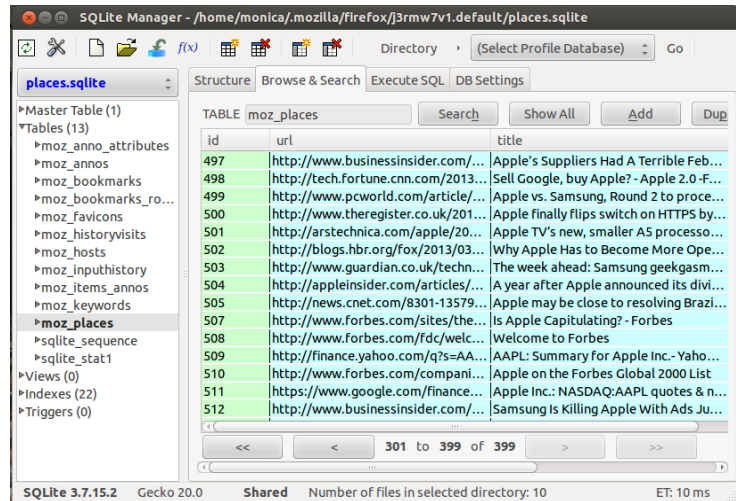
SQLite Manager - /home/monica/.mozilla/firefox/j3rmw7v1.default/places.sqlite

f(x)

Directory

(Select Profile Database)

Go

places.sqlite

Master Table (1)
Tables (13)
moz_anno_attributes
moz_annos
moz_bookmarks
moz_bookmarks_ro...
moz_favicons
moz_historyvisits
moz_hosts
moz_inputhistory
moz_items_annos
moz_keywords
moz_places
sqlite_sequence
sqlite_stat1
Views (0)
Indexes (22)
Triggers (0)

Structure | Browse & Search | Execute SQL | DB Settings

TABLE moz_places | Search | Show All | Add | Dup

| id | url | title |
|---|---|---|
| 497 | http://www.businessinsider.com/... | Apple's Suppliers Had A Terrible Feb... |
| 498 | http://tech.fortune.cnn.com/2013... | Sell Google, buy Apple? - Apple 2.0 -F... |
| 499 | http://www.pcworld.com/article/... | Apple vs. Samsung, Round 2 to proce... |
| 500 | http://www.theregister.co.uk/201... | Apple finally flips switch on HTTPS by... |
| 501 | http://arstechnica.com/apple/20... | Apple TV's new, smaller A5 processo... |
| 502 | http://blogs.hbr.org/fox/2013/03... | Why Apple Has to Become More Ope... |
| 503 | http://www.guardian.co.uk/techn... | The week ahead: Samsung geekgasm... |
| 504 | http://appleinsider.com/articles/... | A year after Apple announced its divi... |
| 505 | http://news.cnet.com/8301-13579... | Apple may be close to resolving Brazi... |
| 507 | http://www.forbes.com/sites/the... | Is Apple Capitulating? - Forbes |
| 508 | http://www.forbes.com/fdc/welc... | Welcome to Forbes |
| 509 | http://finance.yahoo.com/q?s=AA... | AAPL: Summary for Apple Inc.- Yaho... |
| 510 | http://www.forbes.com/compani... | Apple on the Forbes Global 2000 List |
| 511 | https://www.google.com/finance... | Apple Inc.: NASDAQ:AAPL quotes & n... |
| 512 | http://www.businessinsider.com/... | Samsung Is Killing Apple With Ads Ju... |

<< | < | 301 to 399 of 399 | > | >>

SQLite 3.7.15.2 | Gecko 20.0 | Shared | Number of files in selected directory: 10 | ET: 10 ms